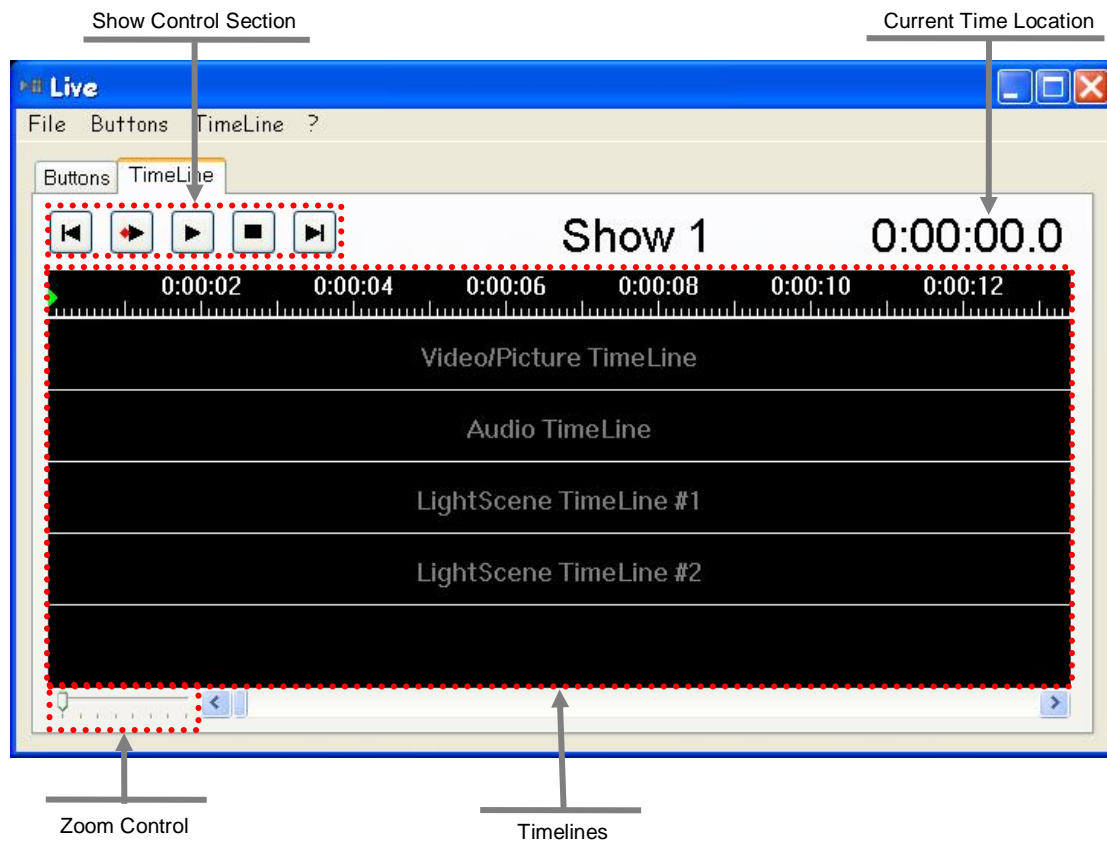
Show Control Section

Current Time Location

Live

File Buttons TimeLine ?

Buttons TimeLine

Show 1

0:00:00.0

0:00:02 0:00:04 0:00:06 0:00:08 0:00:10 0:00:12

Video/Picture TimeLine

Audio TimeLine

LightScene TimeLine #1

LightScene TimeLine #2

Zoom Control

Timelines